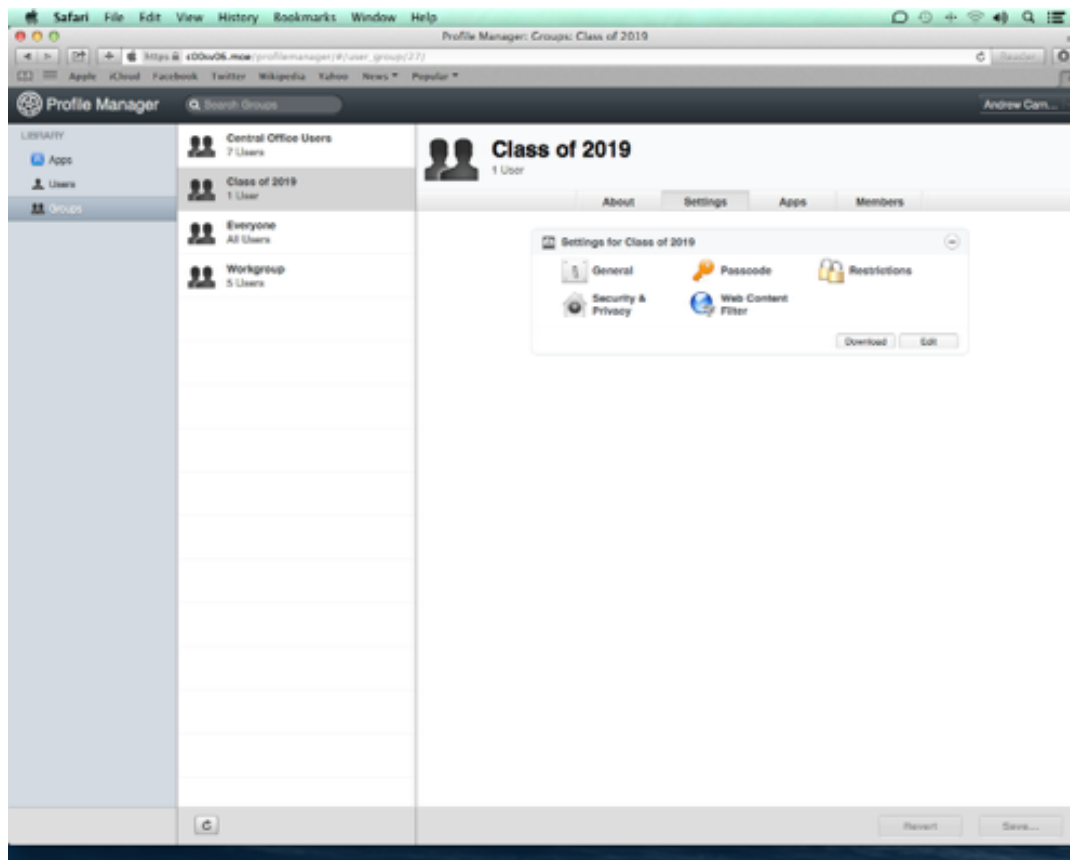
Safari File Edit View History Bookmarks Window Help

Profile Manager: Groups: Class of 2019

https://c00w06.moe/profilemanager/#/user_group/27/

Reader

Apple iCloud Facebook Twitter Wikipedia Yahoo News Popular

Profile Manager

Search Groups

Andrew Cam...

LIBRARY

Apps

Users

Groups

Central Office Users
7 Users

Class of 2019
1 User

Everyone
All Users

Workgroup
5 Users

Class of 2019
1 User

About

Settings

Apps

Members

Settings for Class of 2019

General

Passcode

Restrictions

Security & Privacy

Web Content Filter

Download

Edit

Revert

Save...